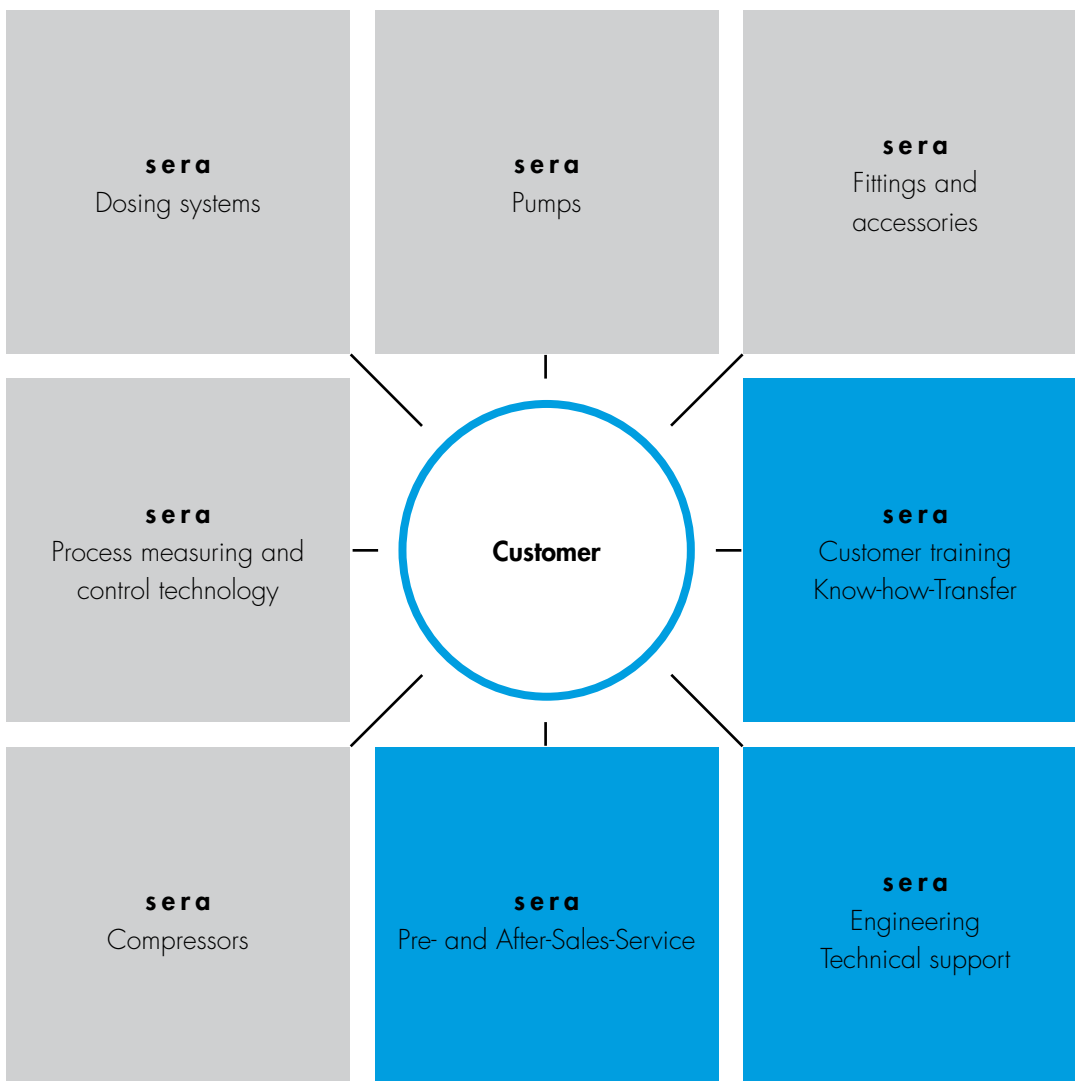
sera
Dosing systems

sera
Pumps

sera
Fittings and accessories

sera
Process measuring and control technology

Customer

sera
Customer training
Know-how-Transfer

sera
Compressors

sera
Pre- and After-Sales-Service

sera
Engineering
Technical support